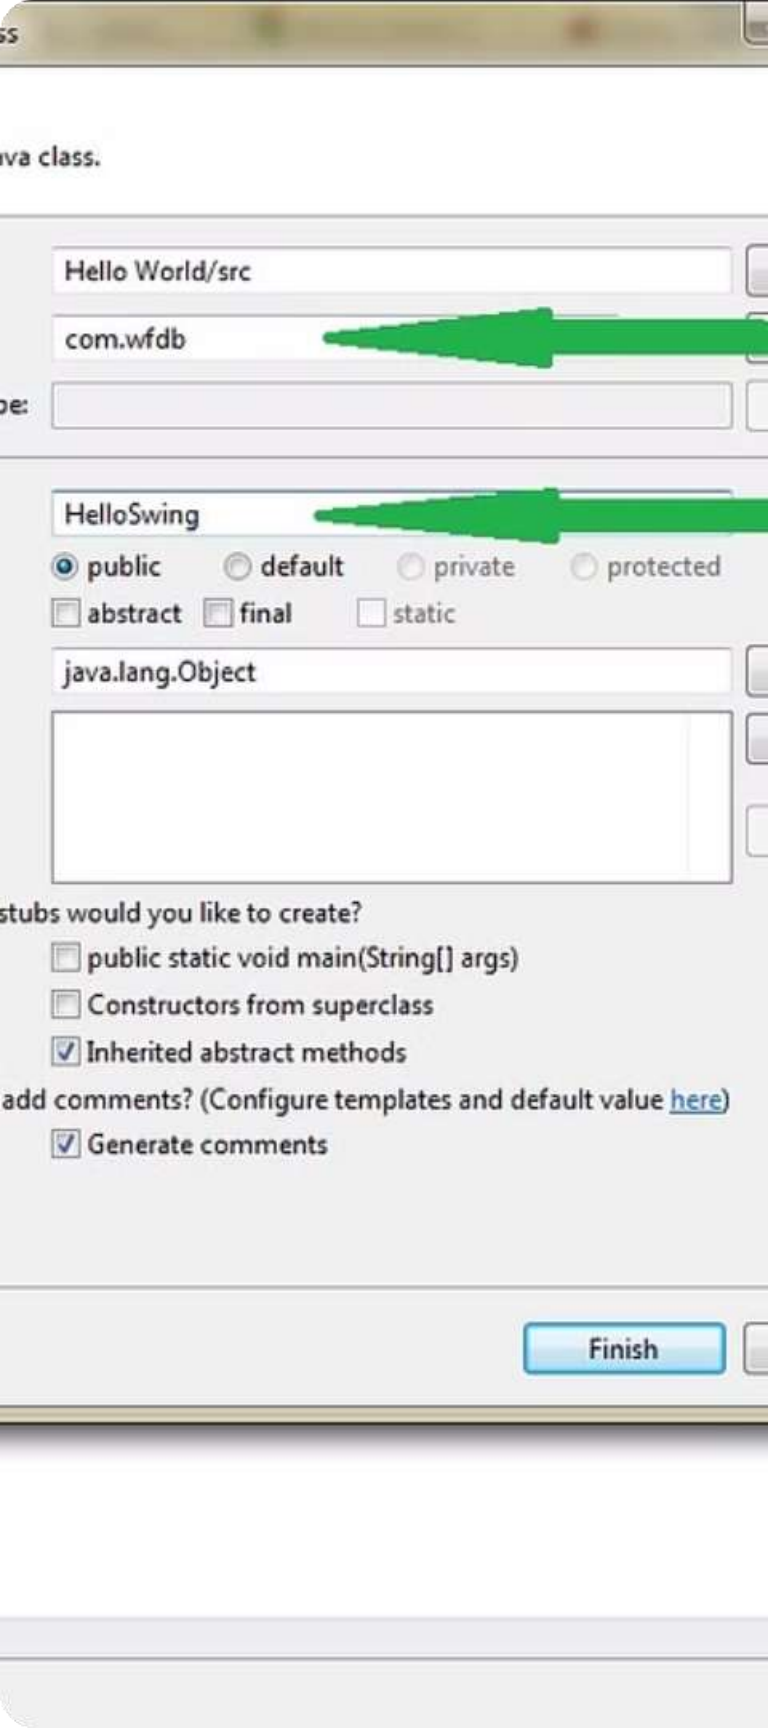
ss

va class.

Hello World/src

com.wfdb

pe:

HelloSwing

public default private protected

abstract final static

java.lang.Object

stubs would you like to create?

public static void main(String[] args)

Constructors from superclass

Inherited abstract methods

add comments? (Configure templates and default value here)

Generate comments

Finish